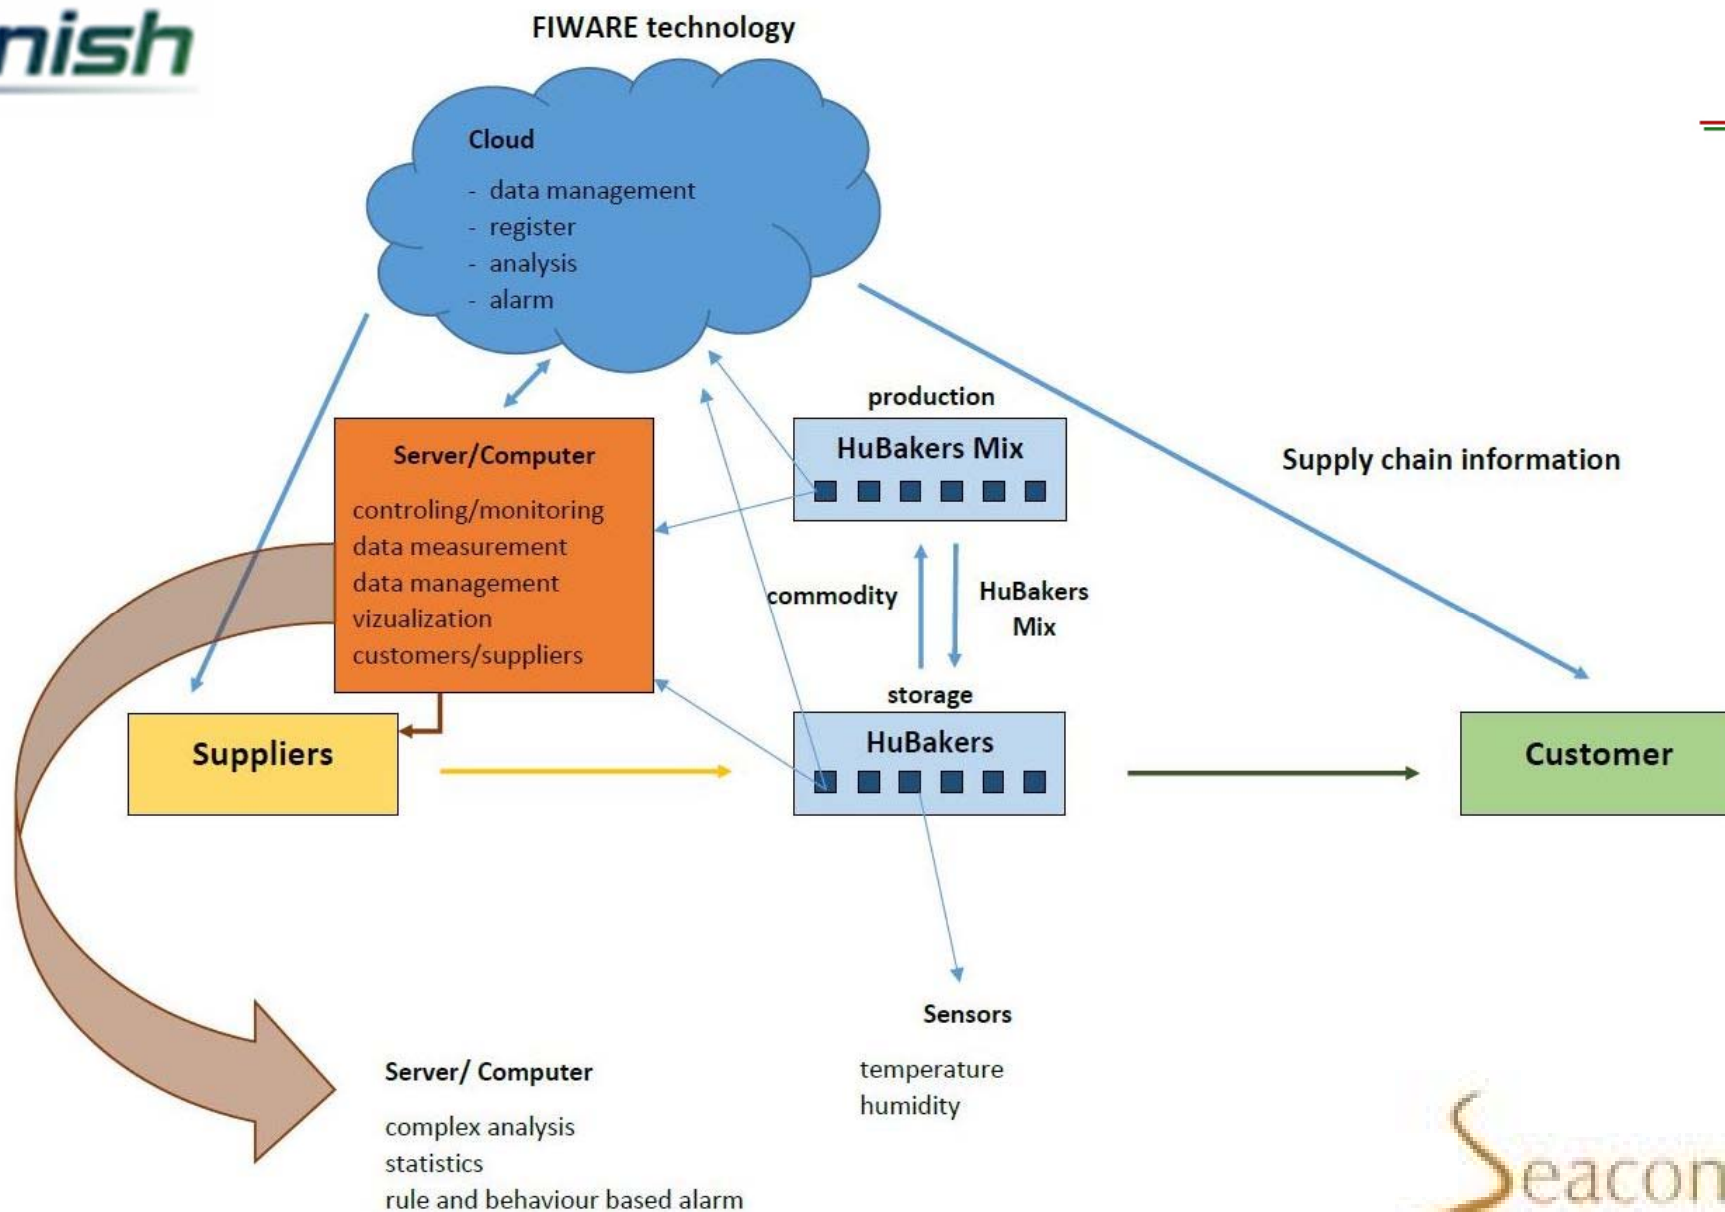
nish

FIWARE technology

Cloud
- data management
- register
- analysis
- alarm

production

HuBakers Mix

Supply chain information

Server/Computer
controling/monitoring
data measurement
data management
vizualization
customers/suppliers

commodity

HuBakers Mix

storage

Suppliers

HuBakers

Customer

Sensors
temperature
humidity

Server/ Computer
complex analysis
statistics
rule and behaviour based alarm

Seacon